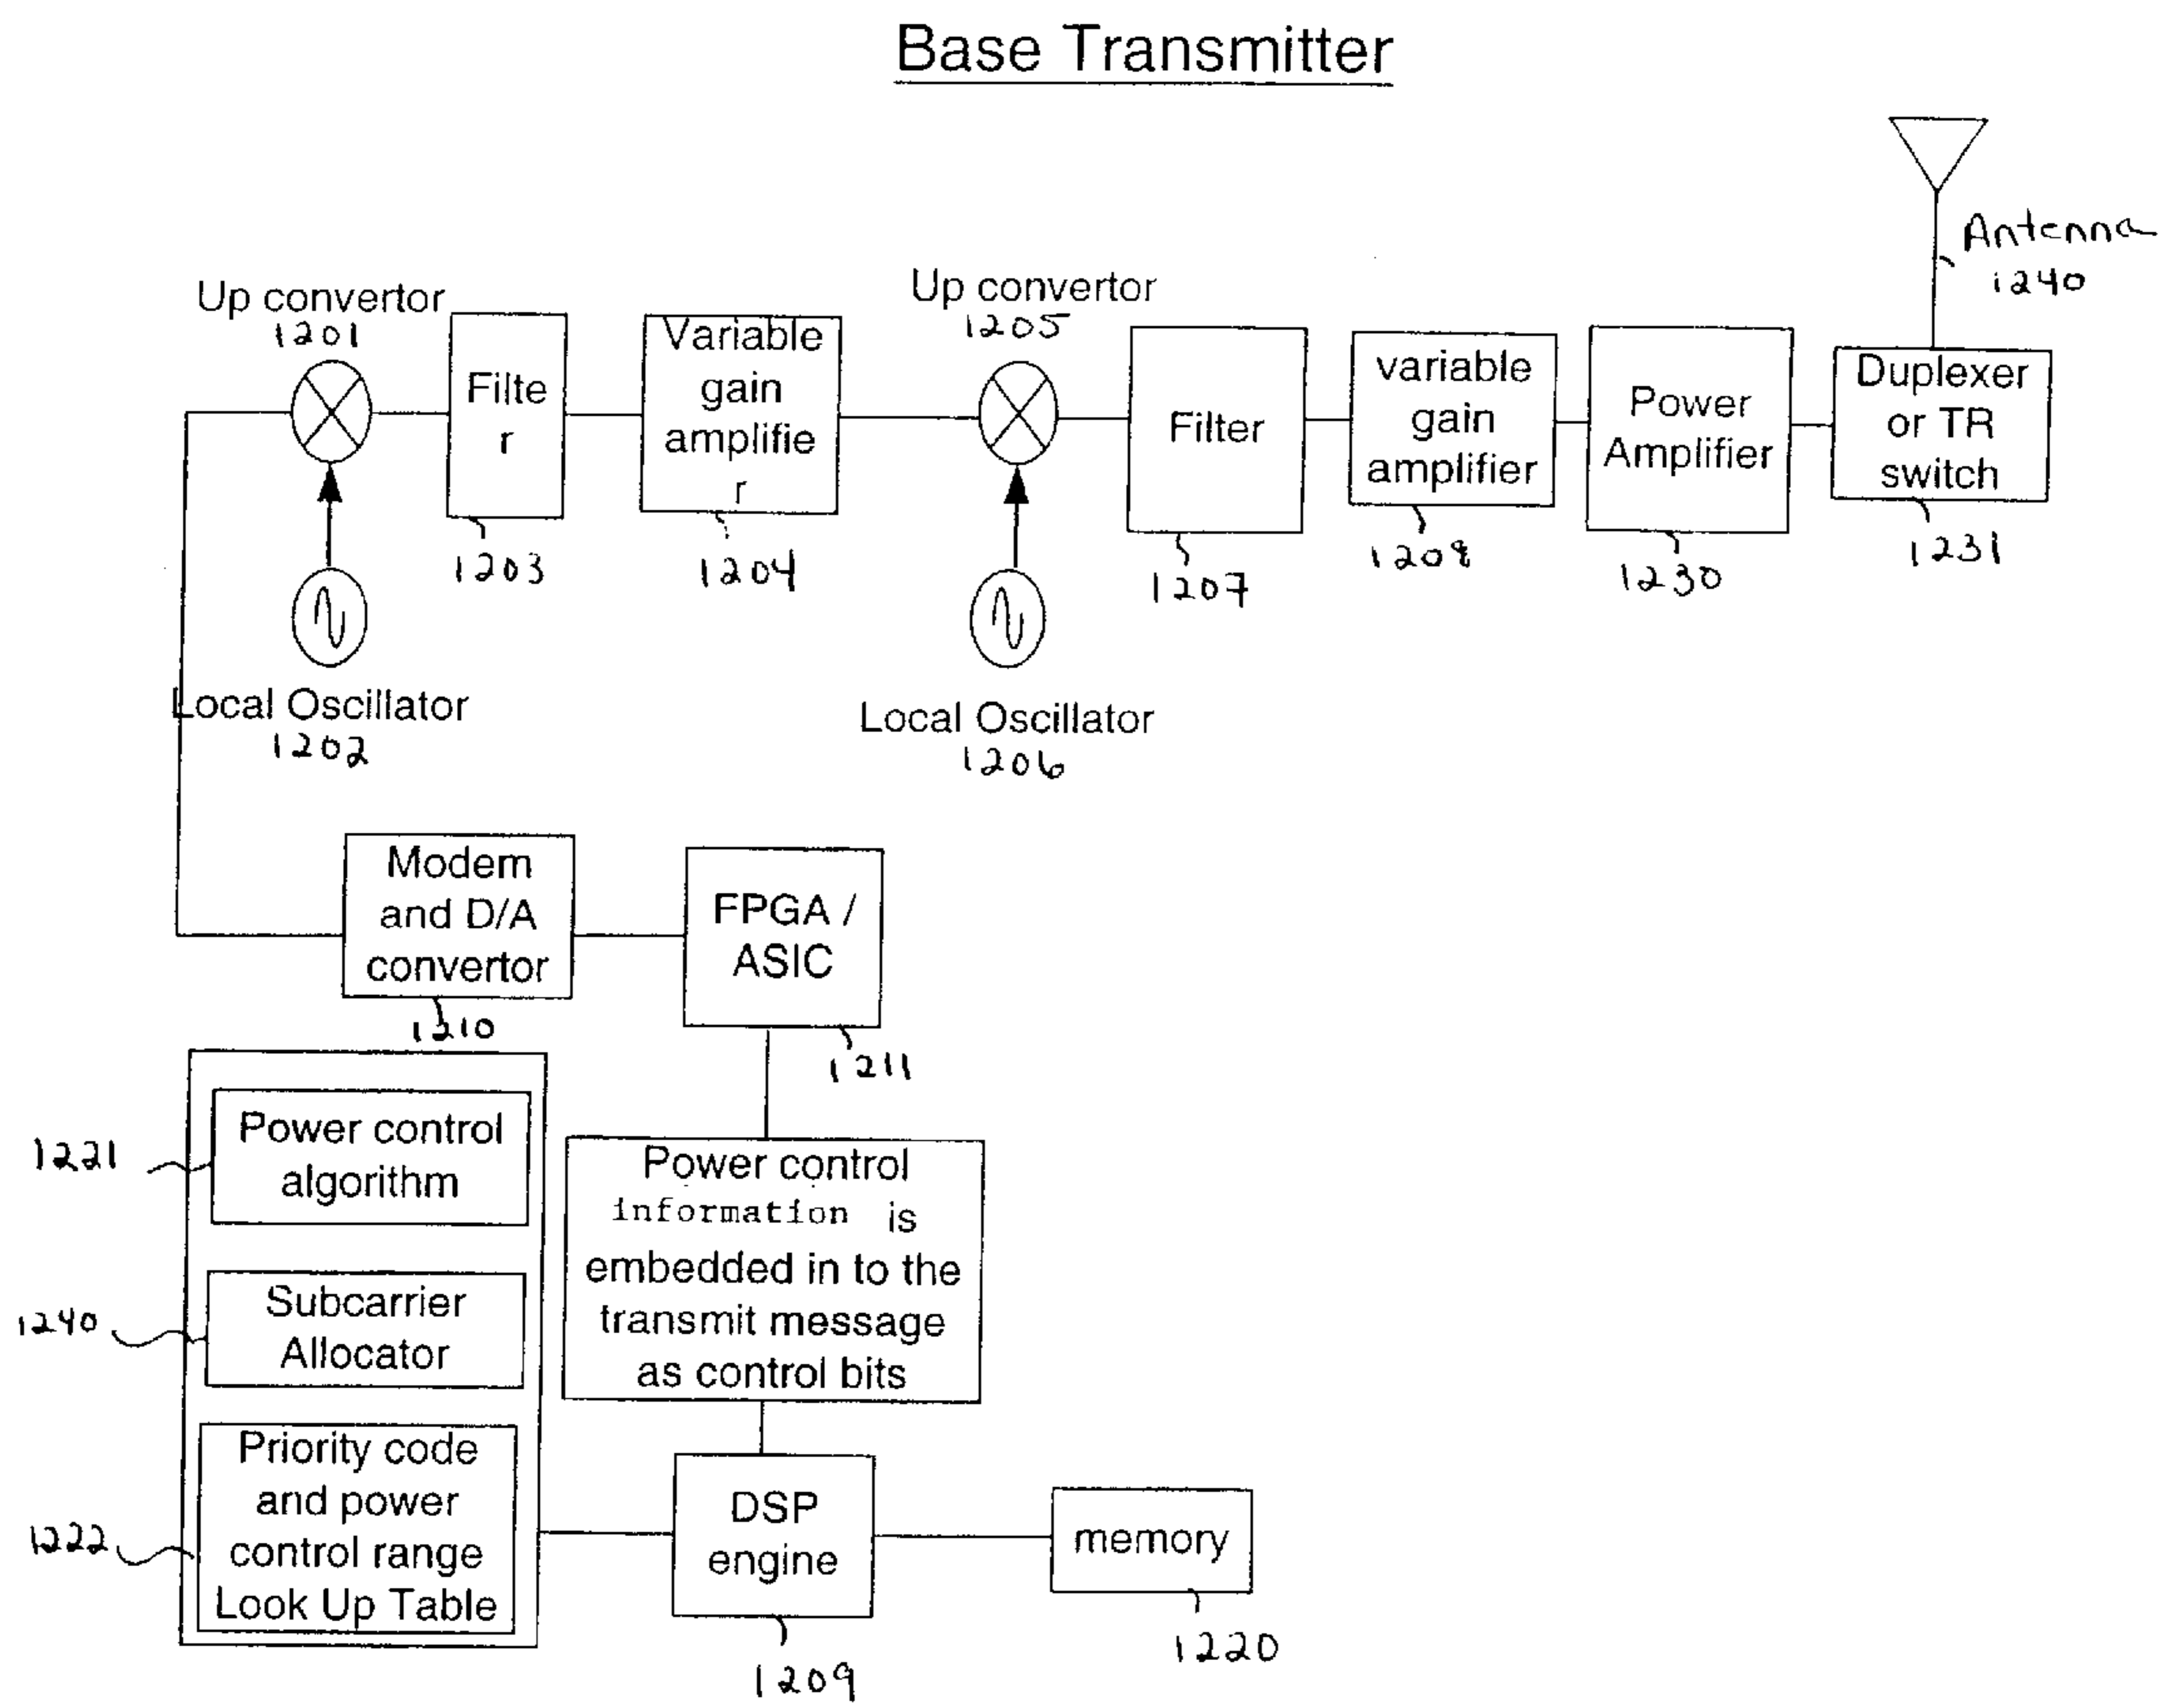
Base Transmitter

Antenna 1240

Up convertor 1201

Filter

Variable gain amplifier

Up convertor 1205

Filter

variable gain amplifier

Power Amplifier

Duplexer or TR switch

1203

1204

1207

1208

1230

1231

Local Oscillator 1202

Local Oscillator 1206

Modem and D/A convertor

1210

FPGA / ASIC

1211

1221

Power control algorithm

1240

Subcarrier Allocator

1222

Priority code and power control range Look Up Table

Power control information is embedded in to the transmit message as control bits

DSP engine

1209

memory

1220